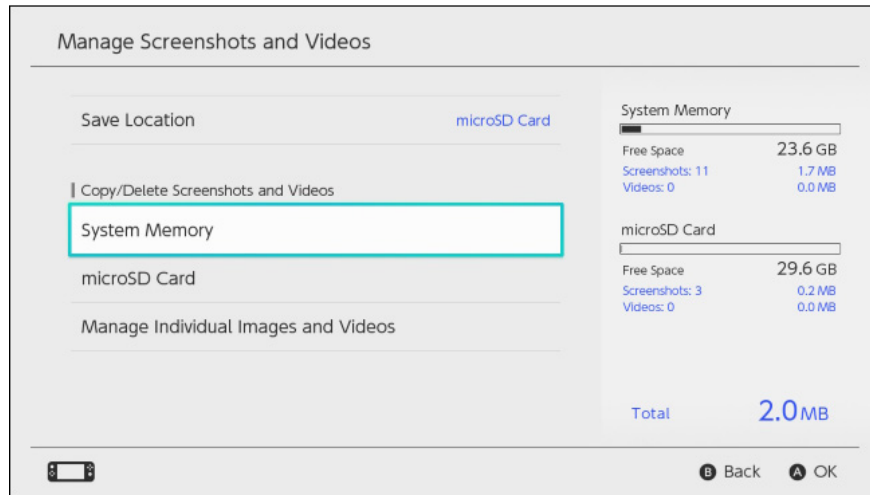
Manage Screenshots and Videos

Save Location microSD Card

Copy/Delete Screenshots and Videos

System Memory

microSD Card

Manage Individual Images and Videos

System Memory

Free Space 23.6 GB
Screenshots: 11 1.7 MB
Videos: 0 0.0 MB

microSD Card

Free Space 29.6 GB
Screenshots: 3 0.2 MB
Videos: 0 0.0 MB

Total 2.0 MB

B Back A OK